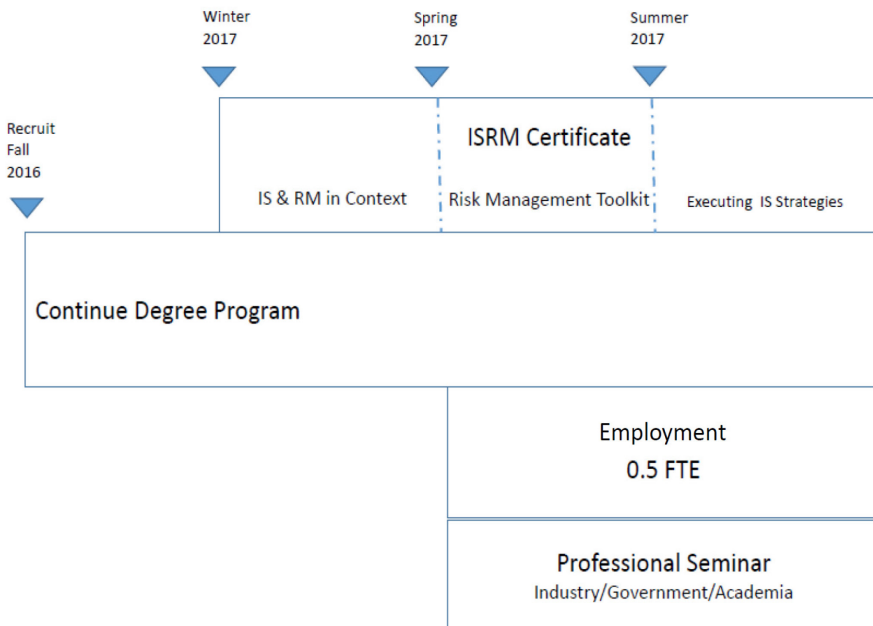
Winter 2017

Spring 2017

Summer 2017

Recruit Fall 2016

ISRM Certificate

IS & RM in Context

Risk Management Toolkit

Executing IS Strategies

Continue Degree Program

Employment

0.5 FTE

Professional Seminar

Industry/Government/Academia